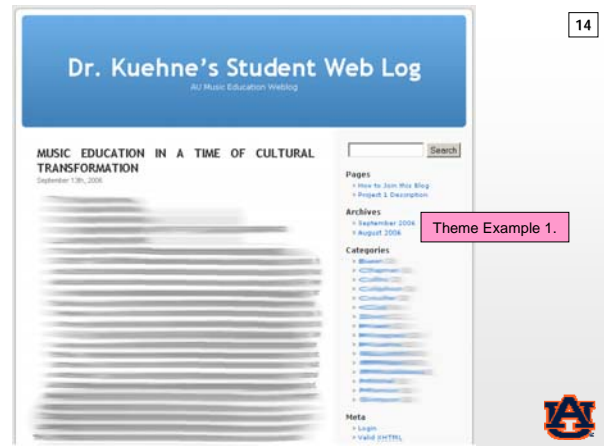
14

Dr. Kuehne's Student Web Log

AU Music Education Weblog

MUSIC EDUCATION IN A TIME OF CULTURAL TRANSFORMATION

September 13th, 2006

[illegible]

Search

Pages

» How to Join this Blog
» Project 1 Description

Archives

» September 2006
» August 2006

Theme Example 1.

Categories

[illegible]

Meta

» Login
» Valid XHTML

AU